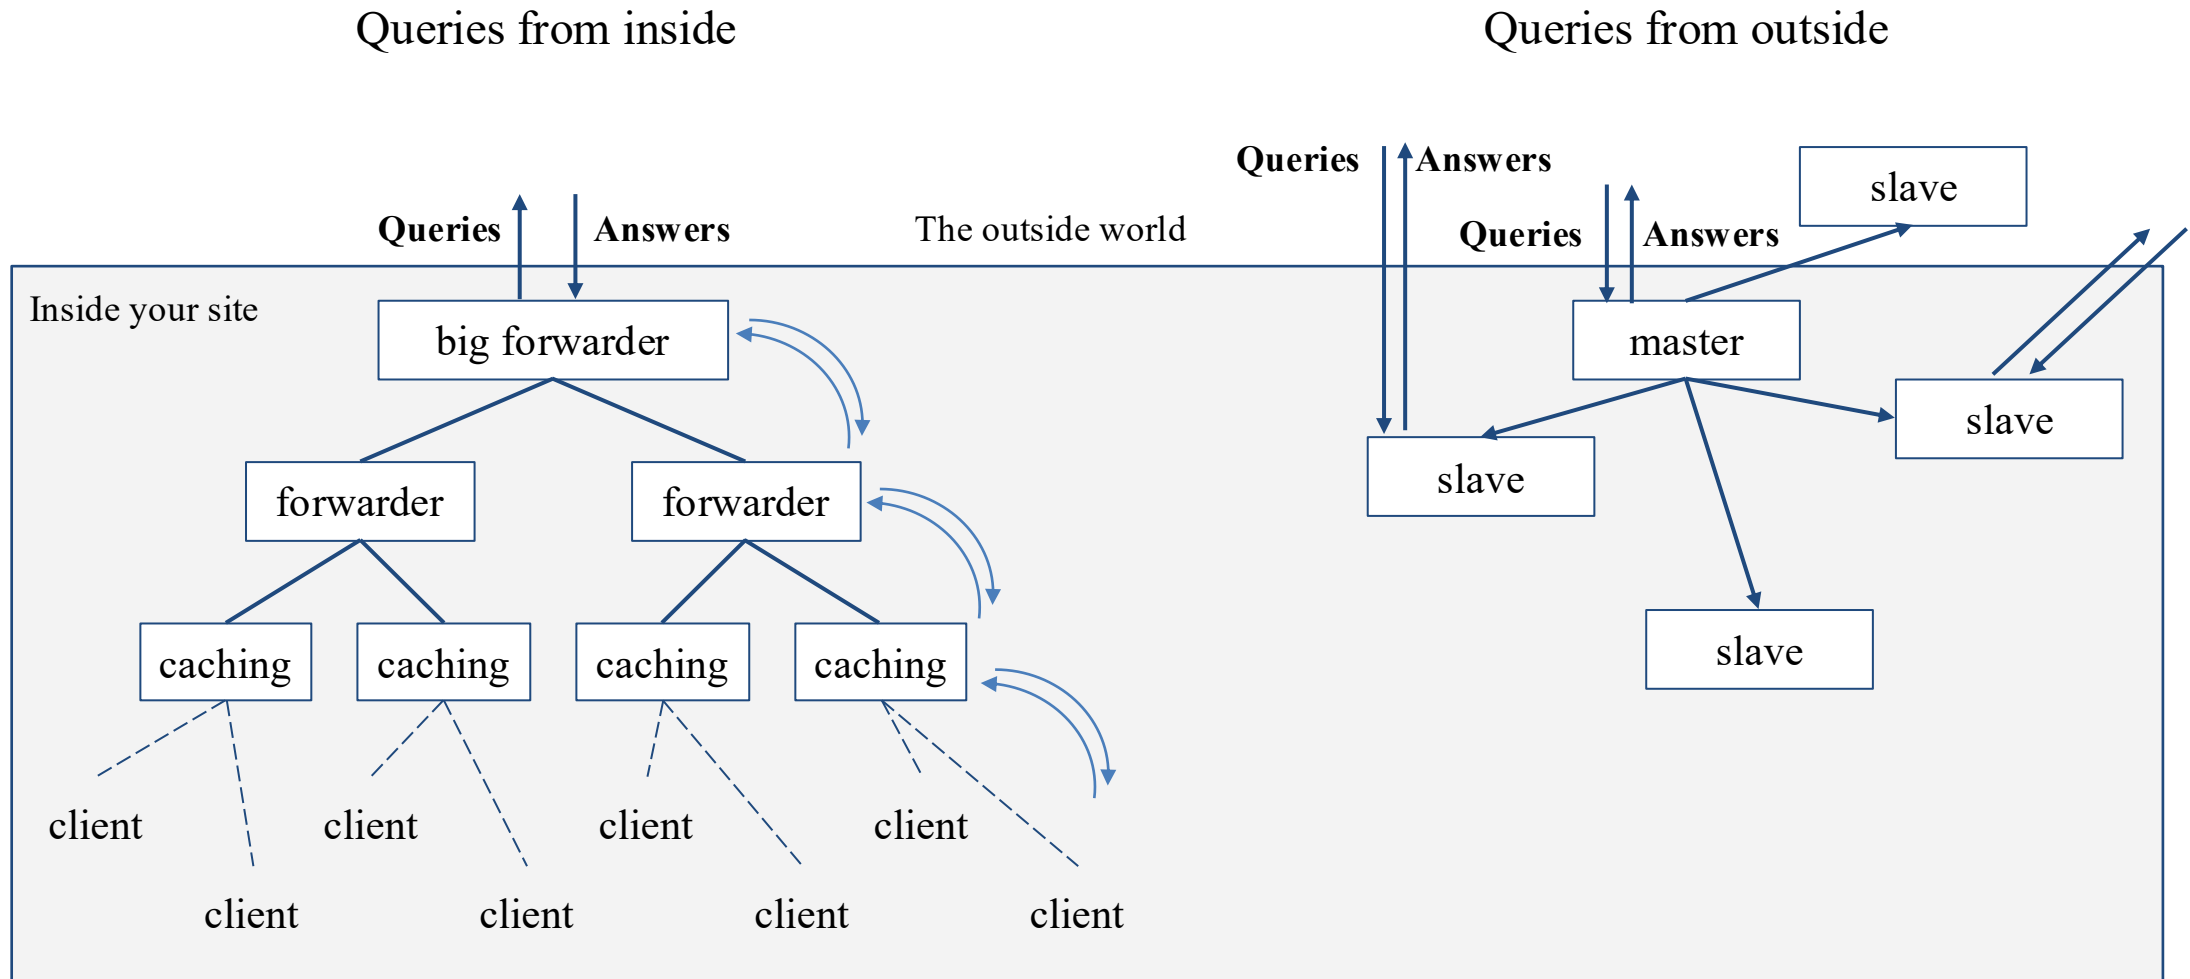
Queries from inside

Queries from outside

Queries Answers

Queries Answers

slave

Queries Answers

The outside world

Inside your site

big forwarder

master

slave

slave

forwarder

forwarder

slave

caching

caching

caching

caching

client

client

client

client

client

client

client

client